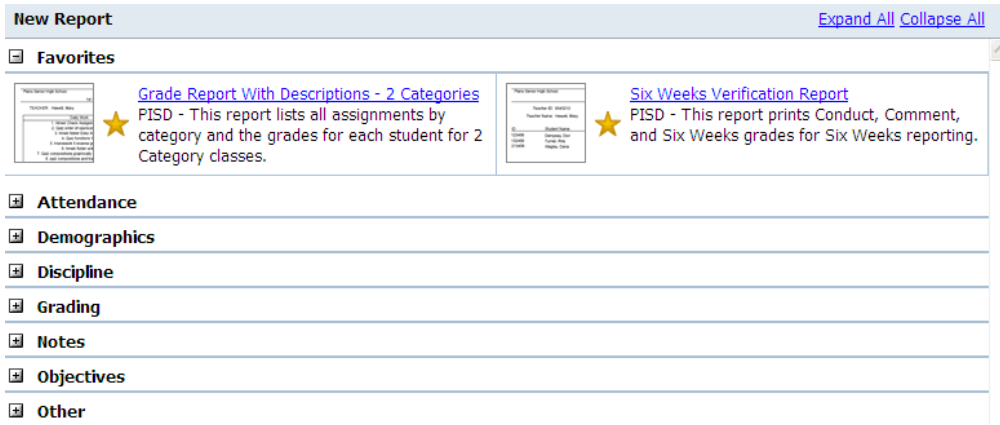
New Report

Expand All Collapse All

Favorites

Grade Report With Descriptions - 2 Categories
PISD - This report lists all assignments by category and the grades for each student for 2 Category classes.

Six Weeks Verification Report
PISD - This report prints Conduct, Comment, and Six Weeks grades for Six Weeks reporting.

Attendance

Demographics

Discipline

Grading

Notes

Objectives

Other